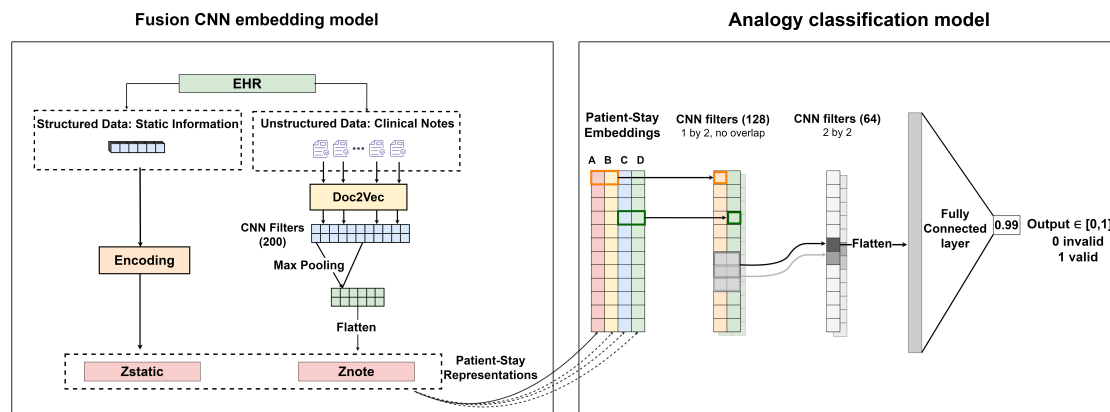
Fusion CNN embedding model

Analogy classification model

EHR

Structured Data: Static Information

Unstructured Data: Clinical Notes

•••

Doc2Vec

CNN Filters (200)

Max Pooling

Flatten

Encoding

Zstatic

Znote

Patient-Stay Representations

Patient-Stay Embeddings

A B C D

CNN filters (128)
1 by 2, no overlap

CNN filters (64)
2 by 2

Flatten

Fully Connected layer

0.99

Output ∈ [0,1]
0 invalid
1 valid